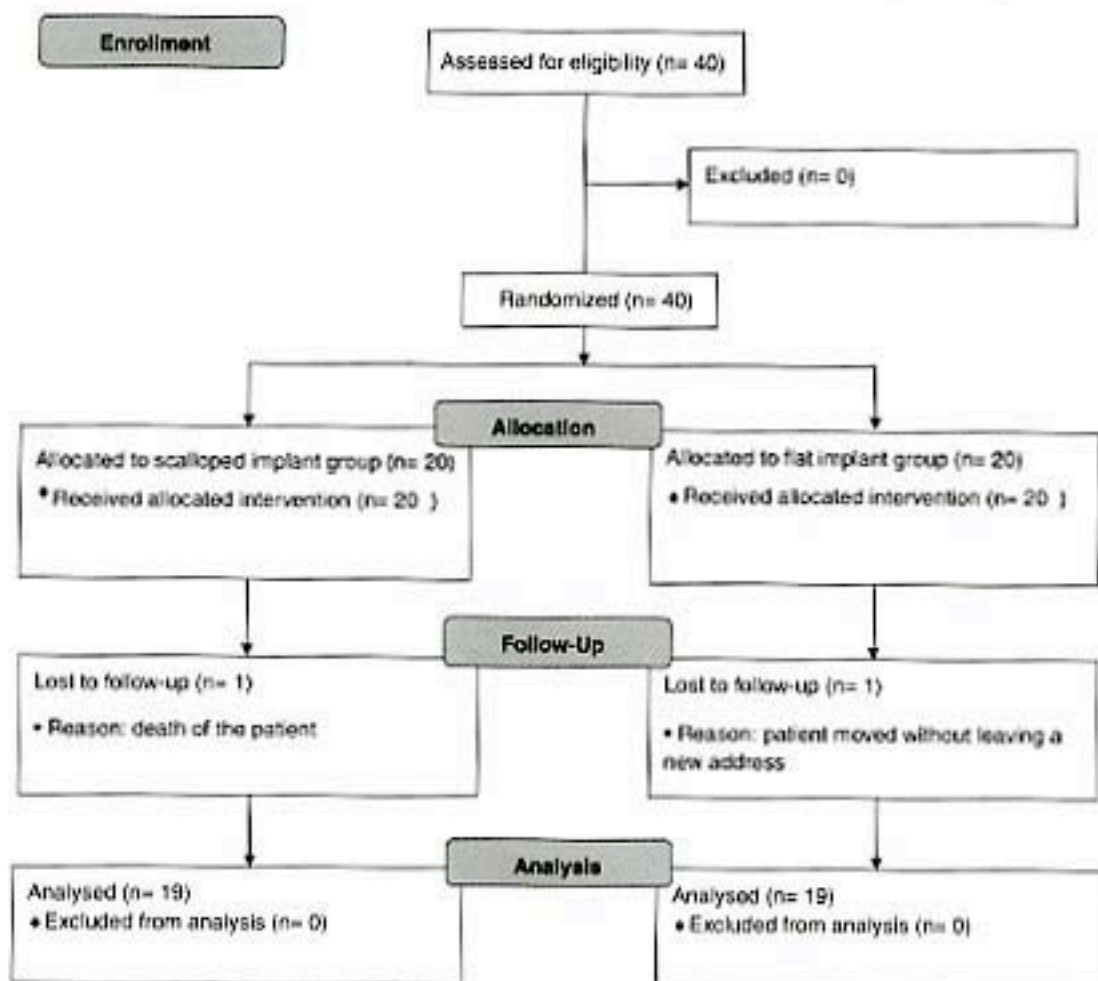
Enrollment

Assessed for eligibility (n= 40)

Excluded (n= 0)

Randomized (n= 40)

Allocation

Allocated to scalloped implant group (n= 20)
• Received allocated intervention (n= 20 )

Allocated to flat implant group (n= 20)
• Received allocated intervention (n= 20 )

Follow-Up

Lost to follow-up (n= 1)
• Reason: death of the patient

Lost to follow-up (n= 1)
• Reason: patient moved without leaving a new address

Analysis

Analysed (n= 19)
• Excluded from analysis (n= 0)

Analysed (n= 19)
• Excluded from analysis (n= 0)